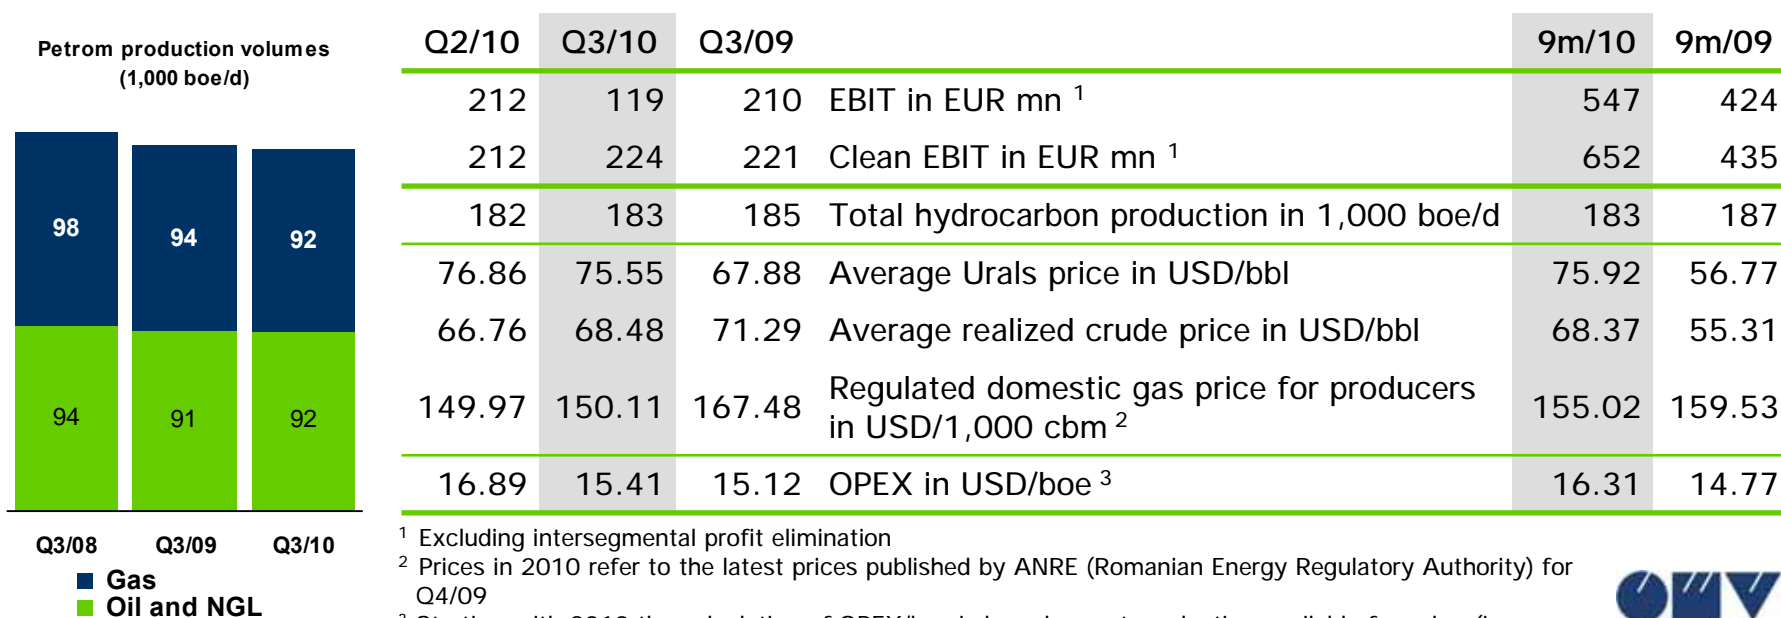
Petrom production volumes (1,000 boe/d)

98 94 92
94 91 92

Q3/08 Q3/09 Q3/10

Gas
Oil and NGL

| Q2/10 | Q3/10 | Q3/09 | | 9m/10 | 9m/09 |
|---|---|---|---|---|---|
| 212 | 119 | 210 | EBIT in EUR mn $^1$ | 547 | 424 |
| 212 | 224 | 221 | Clean EBIT in EUR mn $^1$ | 652 | 435 |
| 182 | 183 | 185 | Total hydrocarbon production in 1,000 boe/d | 183 | 187 |
| 76.86 | 75.55 | 67.88 | Average Urals price in USD/bbl | 75.92 | 56.77 |
| 66.76 | 68.48 | 71.29 | Average realized crude price in USD/bbl | 68.37 | 55.31 |
| 149.97 | 150.11 | 167.48 | Regulated domestic gas price for producers in USD/1,000 cbm $^2$ | 155.02 | 159.53 |
| 16.89 | 15.41 | 15.12 | OPEX in USD/boe $^3$ | 16.31 | 14.77 |

$^1$ Excluding intersegmental profit elimination
$^2$ Prices in 2010 refer to the latest prices published by ANRE (Romanian Energy Regulatory Authority) for Q4/09
$^3$ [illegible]

OMV